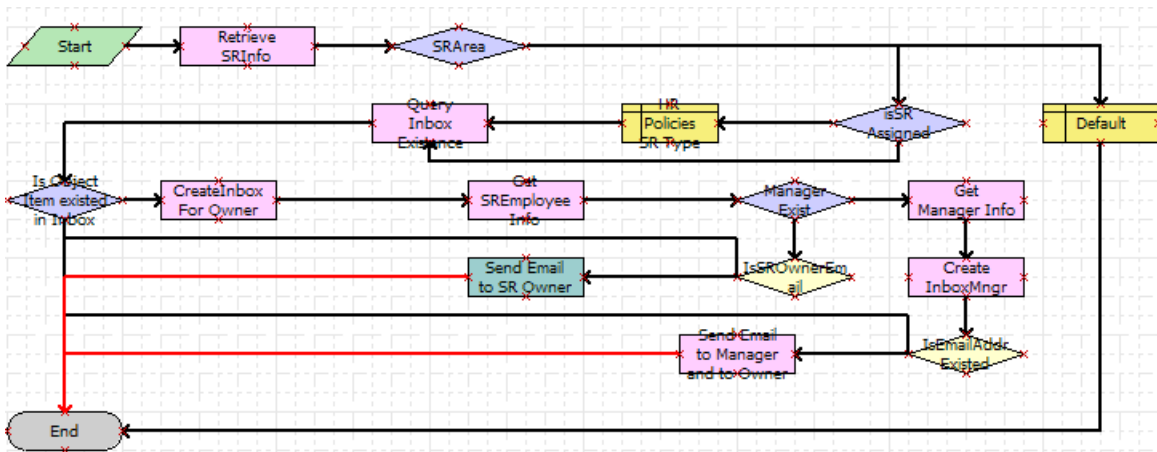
Start

Retrieve SRInfo

SRArea

Query Inbox Existance

HR Policies SR Type

IsSR Assigned

Default

Is Object Item existed in Inbox

CreateInbox For Owner

Get SREmployee Info

Manager Exist

Get Manager Info

Send Email to SR Owner

IsSROwnerEmail

Create InboxMngr

Send Email to Manager and to Owner

IsEmailAddr Existed

End